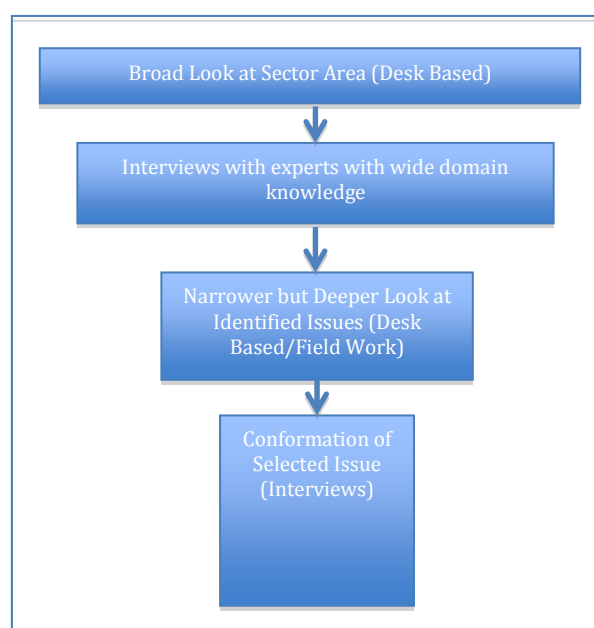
Broad Look at Sector Area (Desk Based)

Interviews with experts with wide domain knowledge

Narrower but Deeper Look at Identified Issues (Desk Based/Field Work)

Conformation of Selected Issue (Interviews)